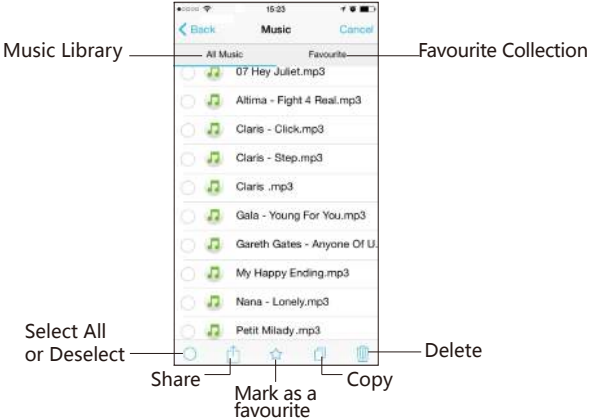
15:23

Back

Music

Cancel

Music Library

All Music

Favourite

Favourite Collection

07 Hey Juliet.mp3

Altima - Fight 4 Real.mp3

Claris - Click.mp3

Claris - Step.mp3

Claris .mp3

Gala - Young For You.mp3

Gareth Gates - Anyone Of U.

My Happy Ending.mp3

Nana - Lonely.mp3

Petit Milady.mp3

Select All or Deselect

Share

Mark as a favourite

Copy

Delete